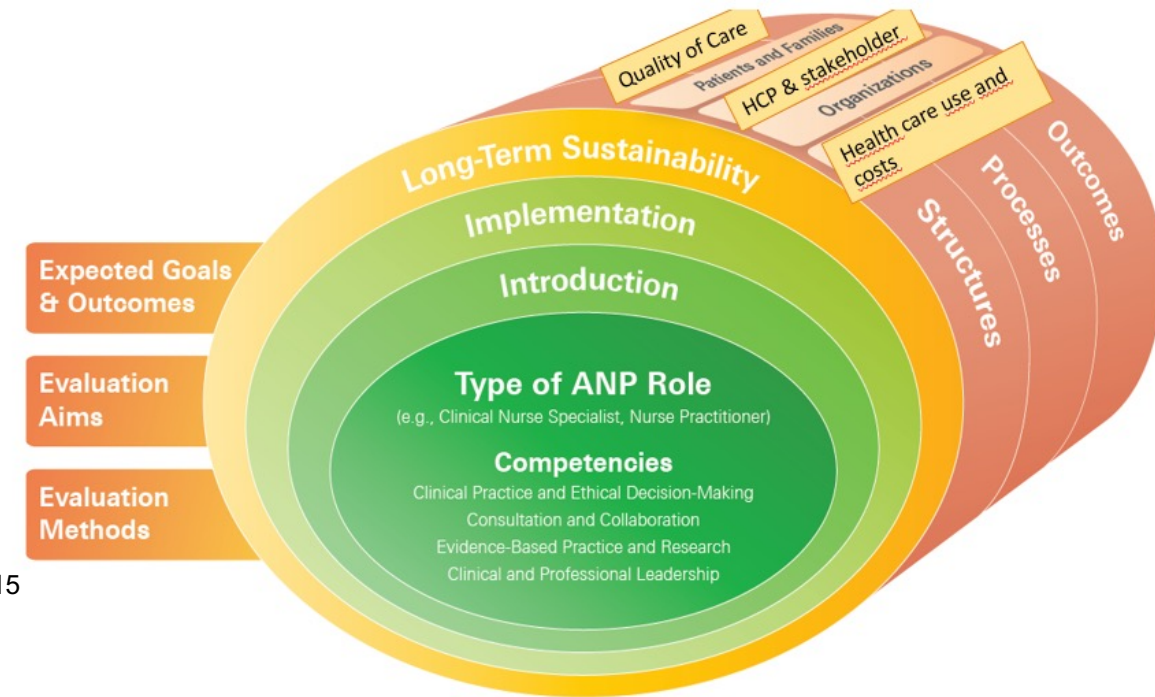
Quality of Care

Patients and Families

HCP & stakeholder

Organizations

Health care use and costs

Outcomes

Processes

Structures

Long-Term Sustainability

Implementation

Introduction

Type of ANP Role

(e.g., Clinical Nurse Specialist, Nurse Practitioner)

Competencies

Clinical Practice and Ethical Decision-Making

Consultation and Collaboration

Evidence-Based Practice and Research

Clinical and Professional Leadership

Expected Goals & Outcomes

Evaluation Aims

Evaluation Methods

15